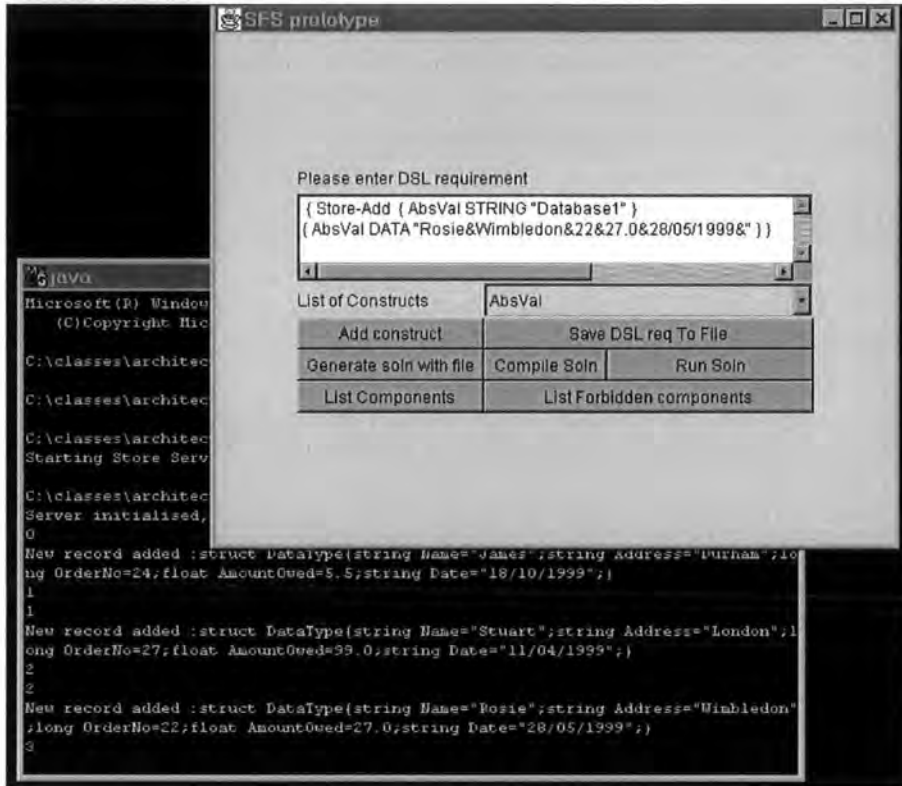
SFS prototype

Please enter DSL requirement

{ Store-Add { AbsVal STRING "Database1" } { AbsVal DATA "Rosie&Wimbledon&22&27.0&28/05/1999&" } }

List of Constructs AbsVal

Add construct

Save DSL req To File

Generate soln with file

Compile Soln

Run Soln

List Components

List Forbidden components

java

Microsoft(R) Window
(C)Copyright Mic

C:\classes\architec

C:\classes\architec

C:\classes\architec
Starting Store Serv

C:\classes\architec
Server initialised,
0
New record added :struct DataType(string Name="James";string Address="Durham";long OrderNo=24;float AmountOwed=5.5;string Date="18/10/1999";)
1
1
New record added :struct DataType(string Name="Stuart";string Address="London";long OrderNo=27;float AmountOwed=99.0;string Date="11/04/1999";)
2
2
New record added :struct DataType(string Name="Rosie";string Address="Wimbledon";long OrderNo=22;float AmountOwed=27.0;string Date="28/05/1999";)
3